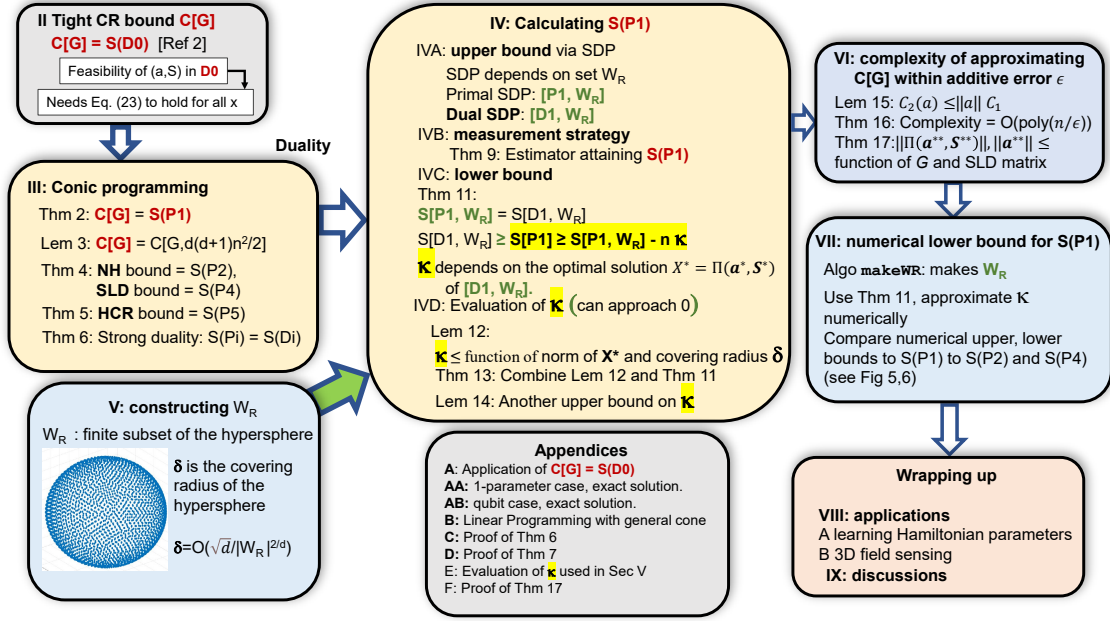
II Tight CR bound C[G]

C[G] = S(D0) [Ref 2]

Feasibility of (a,S) in D0

Needs Eq. (23) to hold for all x

Duality

III: Conic programming

Thm 2: C[G] = S(P1)

Lem 3: C[G] = C[G,d(d+1)n²/2]

Thm 4: NH bound = S(P2), SLD bound = S(P4)

Thm 5: HCR bound = S(P5)

Thm 6: Strong duality: S(Pi) = S(Di)

V: constructing W$_R$

W$_R$ : finite subset of the hypersphere

δ is the covering radius of the hypersphere

δ=O($\sqrt{d}$/|W$_R$|$^{2/d}$)

IV: Calculating S(P1)

IVA: upper bound via SDP

SDP depends on set W$_R$

Primal SDP: [P1, W$_R$]

Dual SDP: [D1, W$_R$]

IVB: measurement strategy

Thm 9: Estimator attaining S(P1)

IVC: lower bound

Thm 11:

S[P1, W$_R$] = S[D1, W$_R$]

S[D1, W$_R$] ≥ S[P1] ≥ S[P1, W$_R$] - n κ

κ depends on the optimal solution $X^* = \Pi(\boldsymbol{a}^*, \boldsymbol{S}^*)$ of [D1, W$_R$].

IVD: Evaluation of κ (can approach 0)

Lem 12:

κ ≤ function of norm of X* and covering radius δ

Thm 13: Combine Lem 12 and Thm 11

Lem 14: Another upper bound on κ

Appendices

A: Application of C[G] = S(D0)

AA: 1-parameter case, exact solution.

AB: qubit case, exact solution.

B: Linear Programming with general cone

C: Proof of Thm 6

D: Proof of Thm 7

E: Evaluation of κ used in Sec V

F: Proof of Thm 17

VI: complexity of approximating C[G] within additive error $\epsilon$

Lem 15: $C_2(a) \leq ||a||\ C_1$

Thm 16: Complexity = O(poly($n/\epsilon$))

Thm 17:$||\Pi(\boldsymbol{a}^{**}, \boldsymbol{S}^{**})||, ||\boldsymbol{a}^{**}|| \leq$ function of $G$ and SLD matrix

VII: numerical lower bound for S(P1)

Algo makeWR: makes W$_R$

Use Thm 11, approximate κ numerically

Compare numerical upper, lower bounds to S(P1) to S(P2) and S(P4) (see Fig 5,6)

Wrapping up

VIII: applications

A learning Hamiltonian parameters

B 3D field sensing

IX: discussions